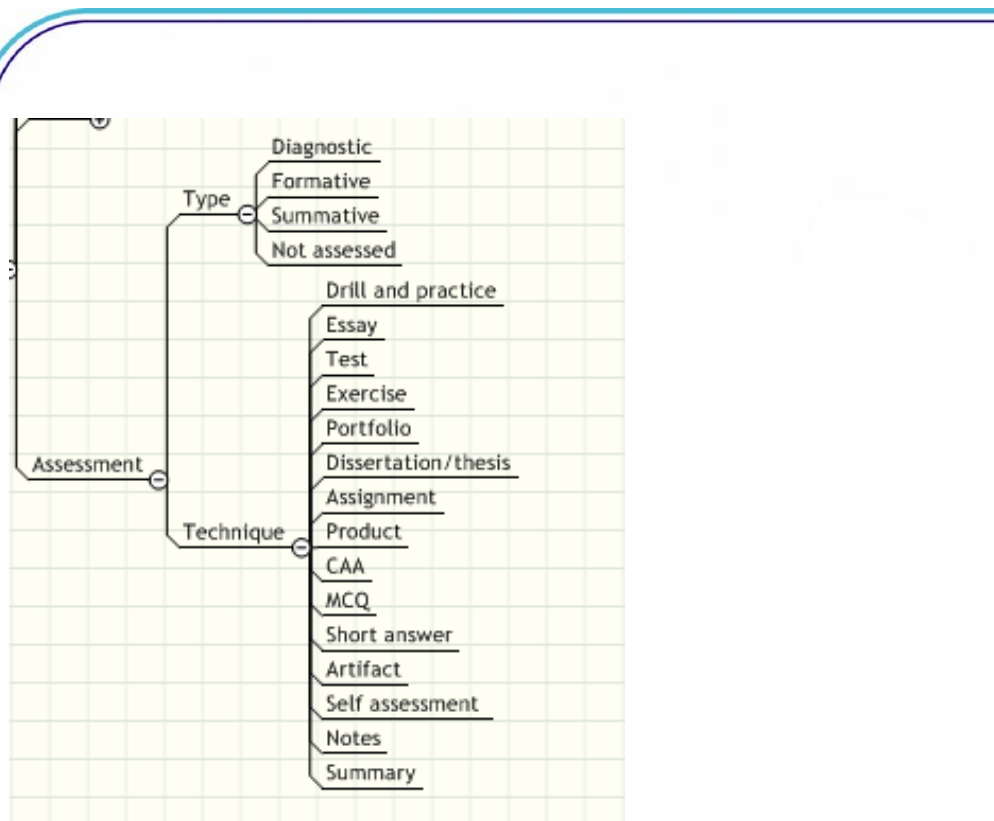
Type

Diagnostic

Formative

Summative

Not assessed

Assessment

Technique

Drill and practice

Essay

Test

Exercise

Portfolio

Dissertation/thesis

Assignment

Product

CAA

MCQ

Short answer

Artifact

Self assessment

Notes

Summary